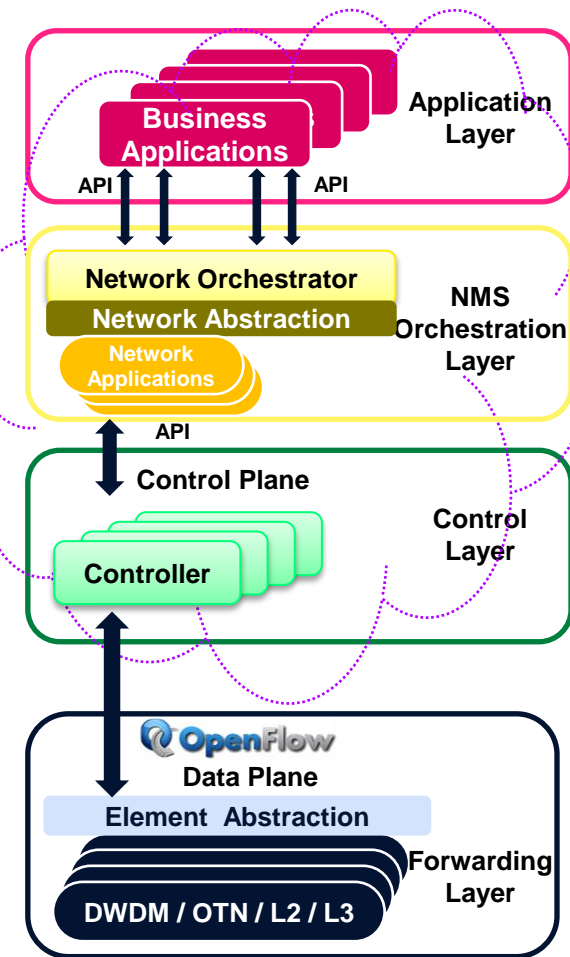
Business Applications

Application Layer

API

API

Network Orchestrator

Network Abstraction

Network Applications

NMS Orchestration Layer

API

Control Plane

Control Layer

Controller

OpenFlow

Data Plane

Element Abstraction

Forwarding Layer

DWDM / OTN / L2 / L3